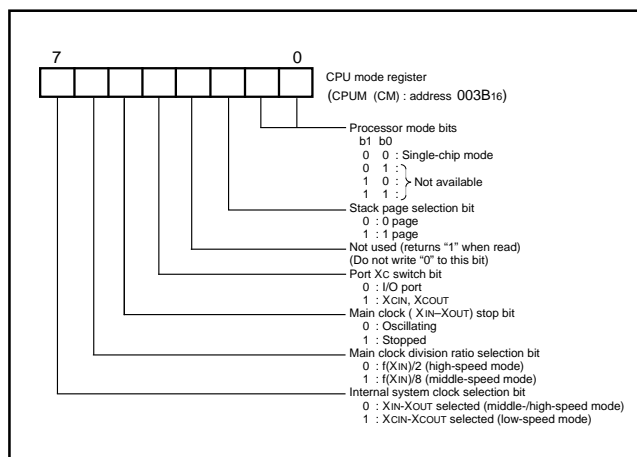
7 0

CPU mode register
(CPUM (CM) : address $003B_{16}$)

Processor mode bits
b1 b0
0 0 : Single-chip mode
0 1 :
1 0 : Not available
1 1 :

Stack page selection bit
0 : 0 page
1 : 1 page

Not used (returns "1" when read)
(Do not write "0" to this bit)

Port XC switch bit
0 : I/O port
1 : XCIN, XCOUT

Main clock ( XIN–XOUT) stop bit
0 : Oscillating
1 : Stopped

Main clock division ratio selection bit
0 : f(XIN)/2 (high-speed mode)
1 : f(XIN)/8 (middle-speed mode)

Internal system clock selection bit
0 : XIN-XOUT selected (middle-/high-speed mode)
1 : XCIN-XCOUT selected (low-speed mode)